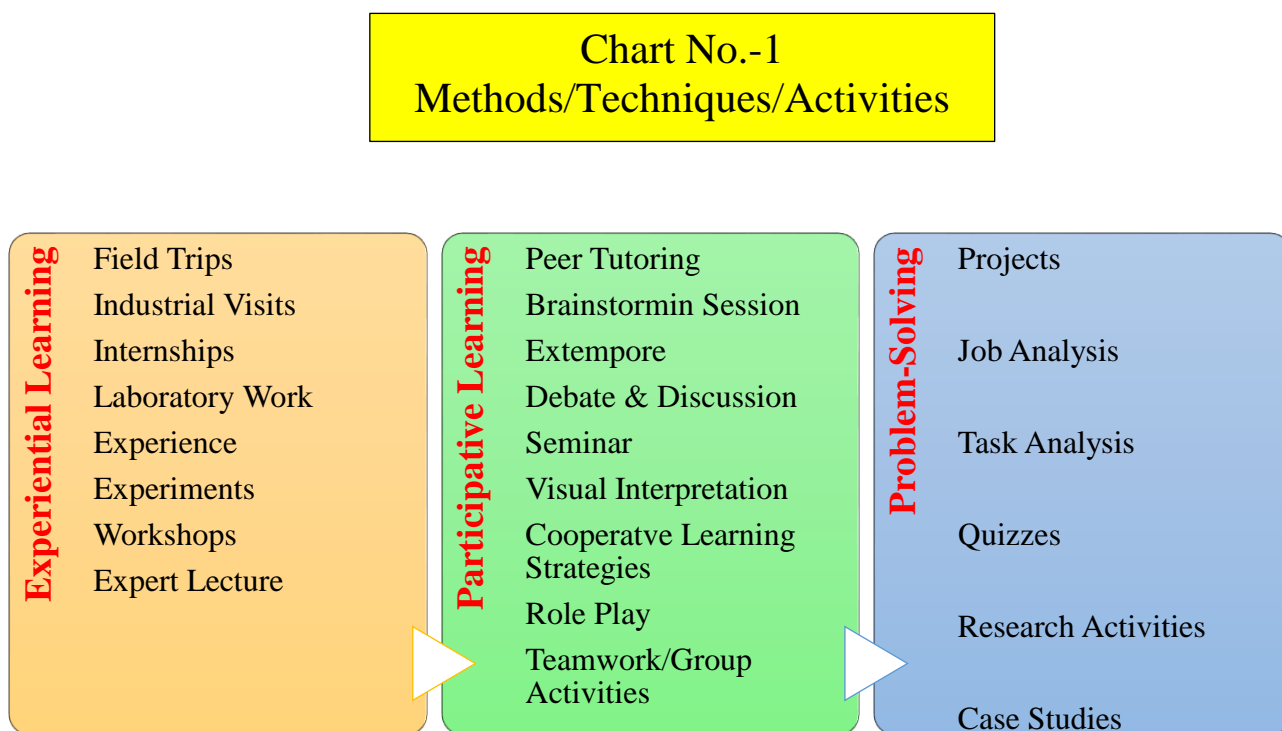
Chart No.-1
Methods/Techniques/Activities

Experiential Learning

Field Trips
Industrial Visits
Internships
Laboratory Work
Experience
Experiments
Workshops
Expert Lecture

Participative Learning

Peer Tutoring
Brainstormin Session
Extempore
Debate & Discussion
Seminar
Visual Interpretation
Cooperatve Learning Strategies
Role Play
Teamwork/Group Activities

Problem-Solving

Projects
Job Analysis
Task Analysis
Quizzes
Research Activities
Case Studies